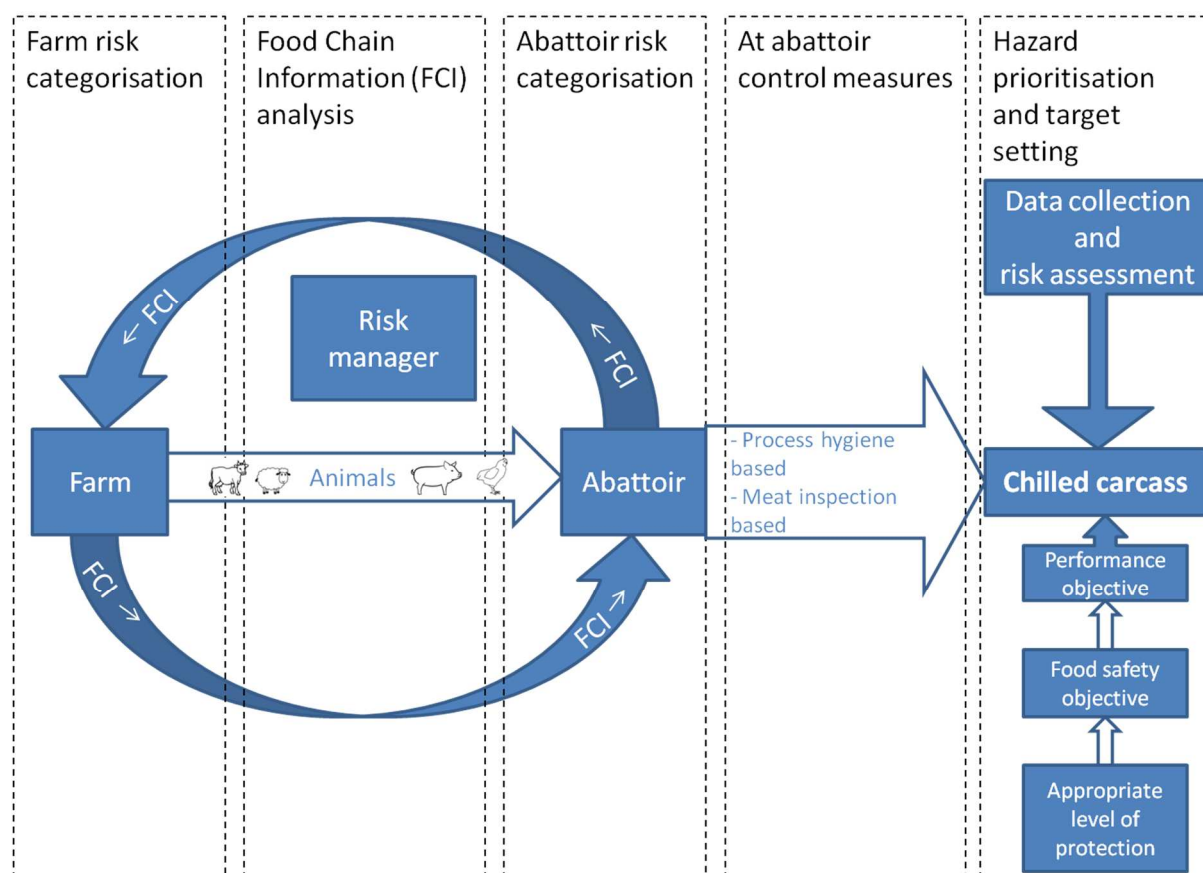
Farm risk categorisation

Food Chain Information (FCI) analysis

Abattoir risk categorisation

At abattoir control measures

Hazard prioritisation and target setting

Data collection and risk assessment

← FCI

Risk manager

← FCI

Farm

Animals

Abattoir

- Process hygiene based
- Meat inspection based

Chilled carcass

FCI →

FCI →

Performance objective

Food safety objective

Appropriate level of protection